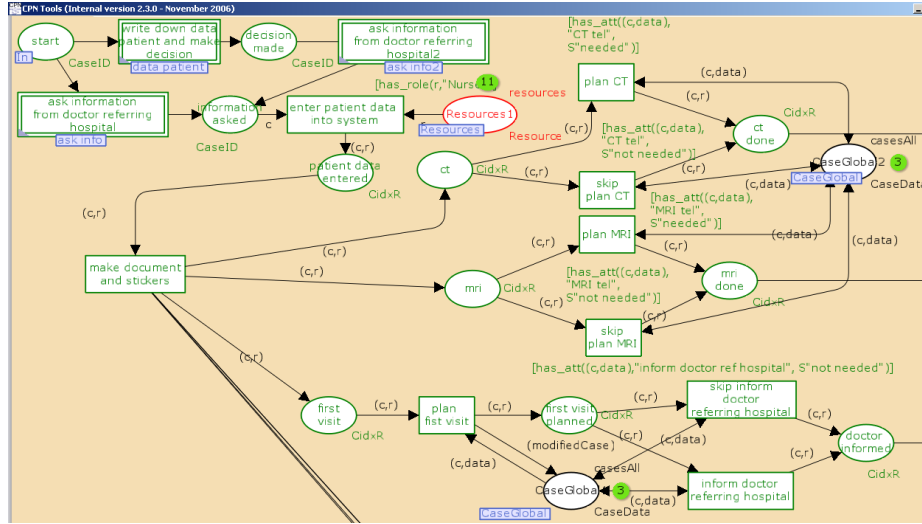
CPN Tools (Internal version 2.3.0 - November 2006)

start
In
CaseID
write down data patient and make decision
data patient
decision made
CaseID
ask information from doctor referring hospital2
ask info2
[has_att((c,data), "CT tel", S"needed")]
ask information from doctor referring hospital
ask info
information asked
c
CaseID
enter patient data into system
[has_role(r,"Nurse 11
Resources1
Resources
resources
Resource
plan CT
(c,data)
(c,r)
CidxR
ct done
casesAll
CaseGlobal 2 3
CaseGlobal
CaseData
(c,r)
patient data entered
CidxR
ct
CidxR
(c,r)
[has_att((c,data), "CT tel", S"not needed")]
skip plan CT
(c,data)
[has_att((c,data), "MRI tel", S"needed")]
(c,r)
(c,r)
plan MRI
(c,data)
(c,data)
make document and stickers
(c,r)
mri
CidxR
(c,r)
mri done
[has_att((c,data), "MRI tel", S"not needed")]
(c,r)
CidxR
skip plan MRI
[has_att((c,data),"inform doctor ref hospital", S"not needed")]
(c,r)
first visit
CidxR
(c,r)
plan fist visit
(c,r)
first visit planned
CidxR
(c,r)
skip inform doctor referring hospital
(c,r)
doctor informed
CidxR
(modifiedCase)
(c,r)
(c,data)
(c,data)
casesAll
(c,r)
CaseGlobal 3
(c,data)
inform doctor referring hospital
CaseGlobal
CaseData